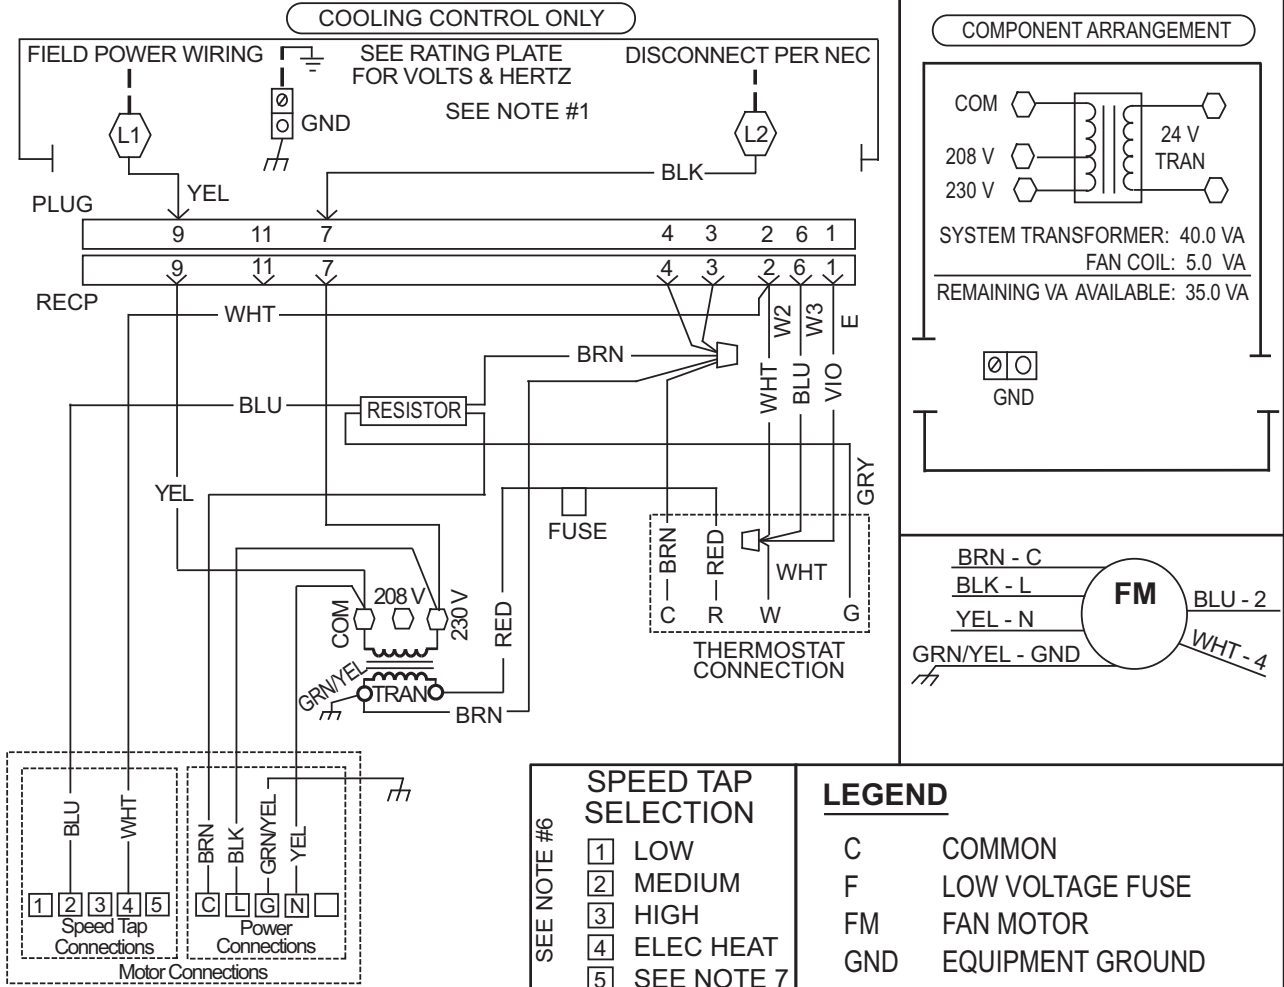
COOLING CONTROL ONLY

FIELD POWER WIRING

SEE RATING PLATE FOR VOLTS & HERTZ

DISCONNECT PER NEC

SEE NOTE #1

L1

GND

L2

YEL

BLK

PLUG

9 11 7 4 3 2 6 1

9 11 7 4 3 2 6 1

RECP

WHT

W2 W3 E

BRN

WHT BLU VIO

BLU

RESISTOR

YEL

GRY

FUSE

BRN RED

WHT

C R W G

THERMOSTAT CONNECTION

COM 208 V 230 V

RED

GRN/YEL

TRAN

BRN

BLU WHT

BRN BLK GRN/YEL YEL

1 2 3 4 5

Speed Tap Connections

C L G N

Power Connections

Motor Connections

COMPONENT ARRANGEMENT

COM

208 V

230 V

24 V TRAN

SYSTEM TRANSFORMER: 40.0 VA

FAN COIL: 5.0 VA

REMAINING VA AVAILABLE: 35.0 VA

GND

BRN - C

BLK - L

YEL - N

GRN/YEL - GND

FM

BLU - 2

WHT - 4

SEE NOTE #6

SPEED TAP SELECTION

1 LOW
2 MEDIUM
3 HIGH
4 ELEC HEAT
5 SEE NOTE 7

LEGEND

| | |
|---|---|
| C | COMMON |
| F | LOW VOLTAGE FUSE |
| FM | FAN MOTOR |
| GND | EQUIPMENT GROUND |